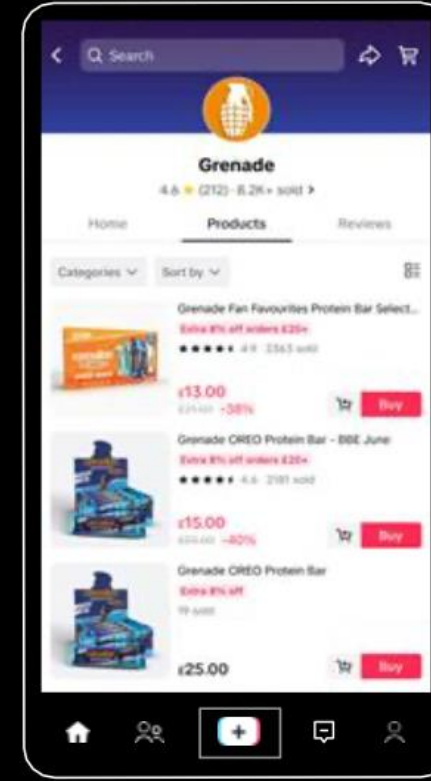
Search

Grenade

4.6 ★ (212) · 8.2K+ sold >

Home

Products

Reviews

Categories

Sort by

Grenade Fan Favourites Protein Bar Select...

Extra 8% off orders £20+

★★★★★ 4.9 · 3363 sold

£13.00

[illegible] -38%

Buy

Grenade OREO Protein Bar - BBE June

Extra 8% off orders £20+

★★★★★ 4.6 · 2181 sold

£15.00

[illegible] -40%

Buy

Grenade OREO Protein Bar

Extra 8% off

19 sold

£25.00

Buy